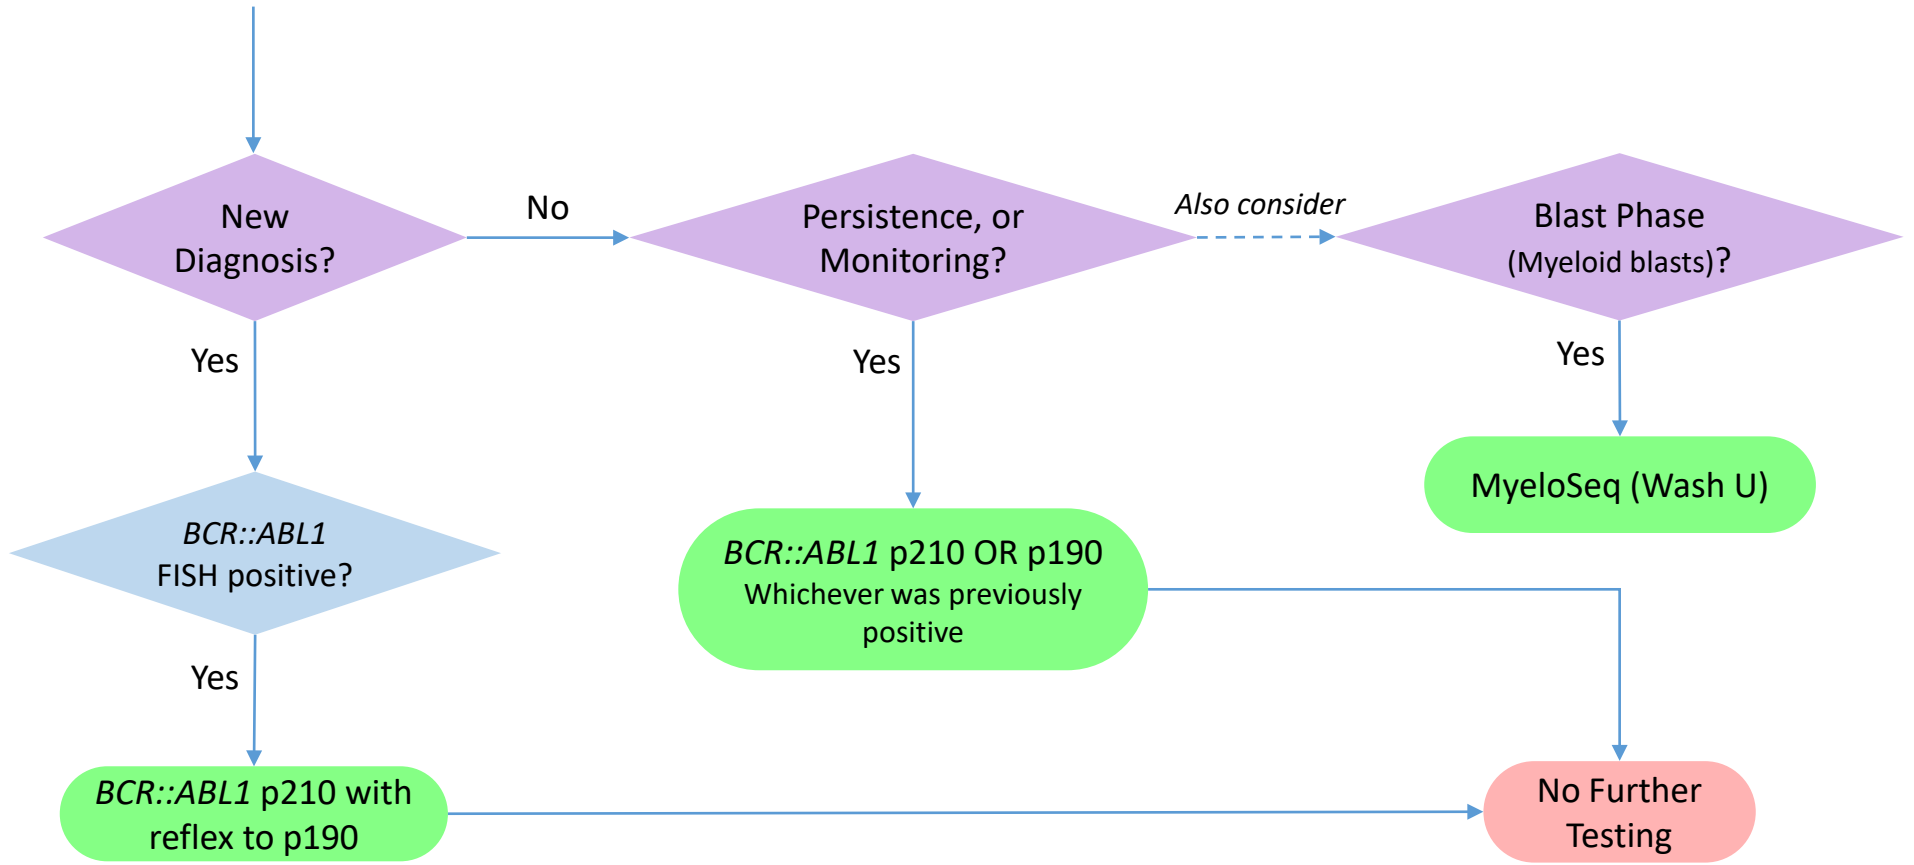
New Diagnosis?

No

Persistence, or Monitoring?

Also consider

Blast Phase (Myeloid blasts)?

Yes

Yes

Yes

MyeloSeq (Wash U)

BCR::ABL1 FISH positive?

BCR::ABL1 p210 OR p190 Whichever was previously positive

Yes

BCR::ABL1 p210 with reflex to p190

No Further Testing